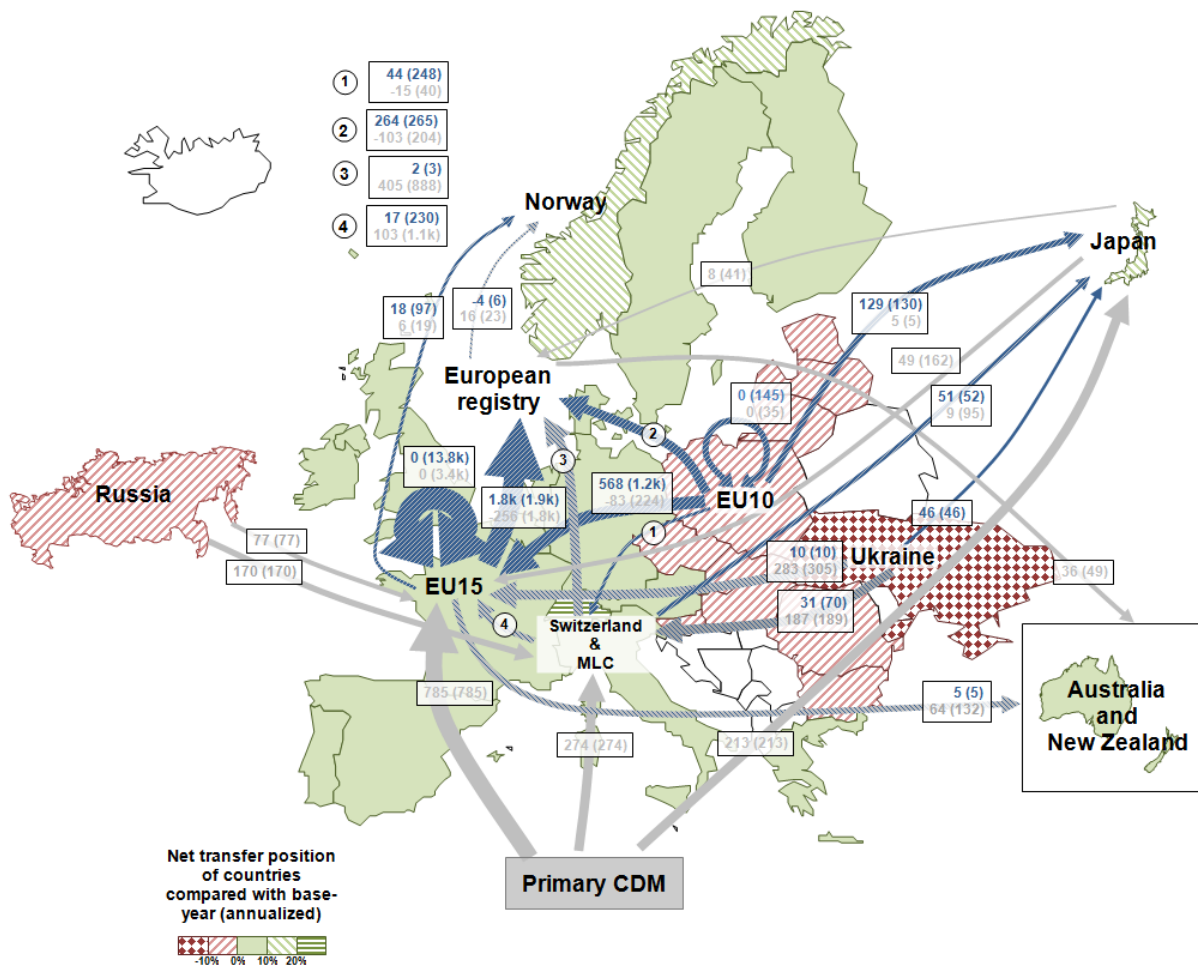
1 44 (248) -15 (40)
2 264 (265) -103 (204)
3 2 (3) 405 (888)
4 17 (230) 103 (1.1k)

Norway

Japan

8 (41)

18 (97) 6 (19)

-4 (6) 16 (23)

129 (130) 5 (5)

49 (162)

European registry

0 (145) 0 (35)

51 (52) 9 (95)

2

3

0 (13.8k) 0 (3.4k)

568 (1.2k) -83 (224)

EU10

1.8k (1.9k) -256 (1.8k)

Russia

1

46 (46)

77 (77)

170 (170)

10 (10) 283 (305)

Ukraine

36 (49)

EU15

4

Switzerland & MLC

31 (70) 187 (189)

785 (785)

5 (5) 64 (132)

Australia and New Zealand

274 (274)

213 (213)

Net transfer position of countries compared with base-year (annualized)

-10% 0% 10% 20%

Primary CDM